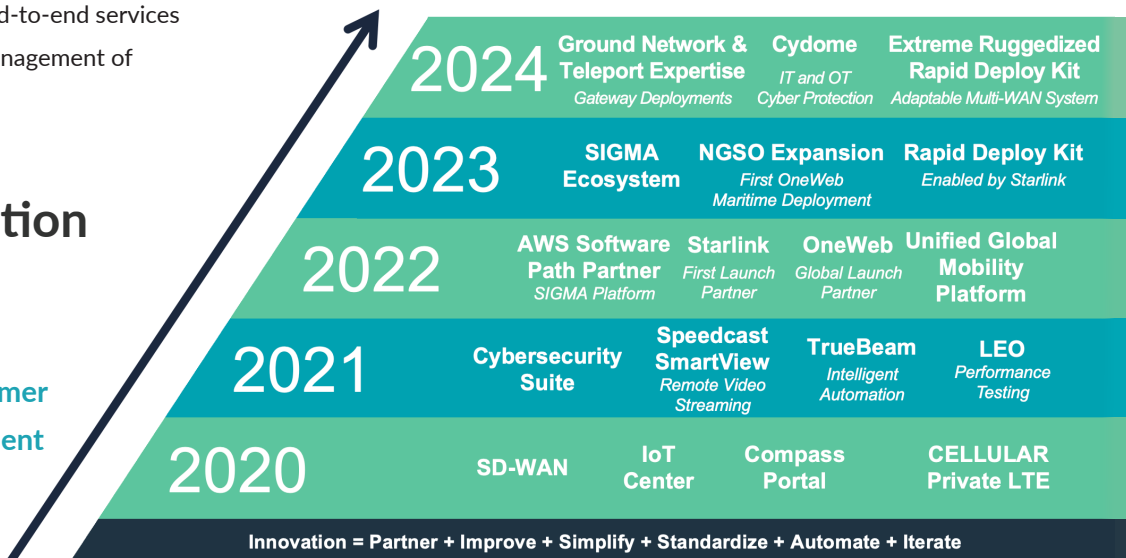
d-to-end services
nagement of

tion

mer
ent

2024 Ground Network & Teleport Expertise
Gateway Deployments
Cydome
IT and OT Cyber Protection
Extreme Ruggedized Rapid Deploy Kit
Adaptable Multi-WAN System

2023 SIGMA Ecosystem
NGSO Expansion
First OneWeb Maritime Deployment
Rapid Deploy Kit
Enabled by Starlink

2022 AWS Software Path Partner
SIGMA Platform
Starlink
First Launch Partner
OneWeb
Global Launch Partner
Unified Global Mobility Platform

2021 Cybersecurity Suite
Speedcast SmartView
Remote Video Streaming
TrueBeam
Intelligent Automation
LEO
Performance Testing

2020 SD-WAN
IoT Center
Compass Portal
CELLULAR Private LTE

Innovation = Partner + Improve + Simplify + Standardize + Automate + Iterate